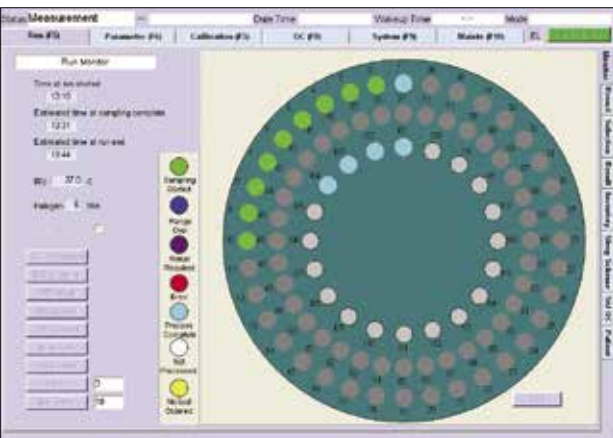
Status Measurement
Date Time
Warmup Time
Mode
Run (F5)
Parameter (F6)
Calibration (F7)
QC (F8)
System (F9)
Maint (F10)
Run Monitor
Time at run started
13:15
Estimated time at sampling complete
13:31
Estimated time at run end
13:44
37.0
Sampling Complete
Range Over
Rerun Required
Error
Process Complete
Not Processed
No Test Ordered
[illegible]
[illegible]
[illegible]
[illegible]
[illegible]
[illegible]
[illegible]
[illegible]
0
50
Monitor
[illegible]
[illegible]
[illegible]
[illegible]
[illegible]
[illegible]
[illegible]